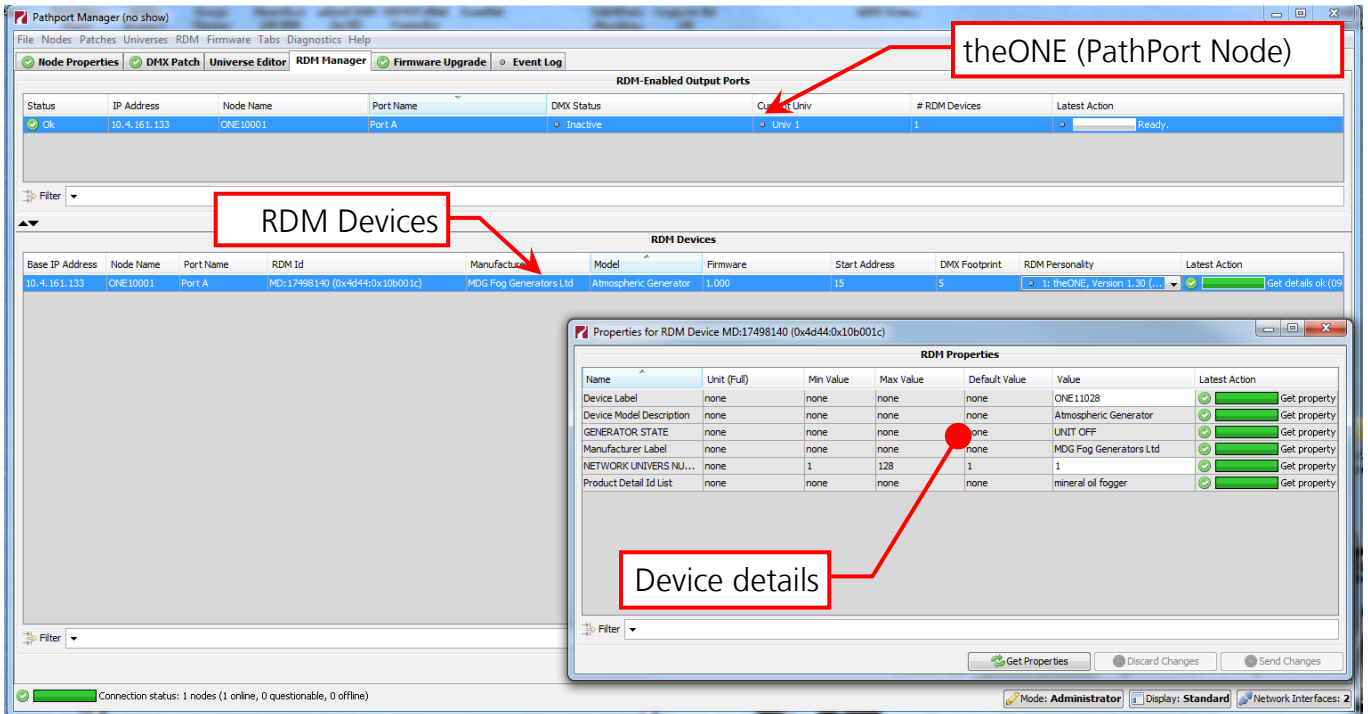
Pathport Manager (no show)

File Nodes Patches Universes RDM Firmware Tabs Diagnostics Help

Node Properties | DMX Patch | Universe Editor | RDM Manager | Firmware Upgrade | Event Log

theONE (PathPort Node)

RDM-Enabled Output Ports

| Status | IP Address | Node Name | Port Name | DMX Status | Current Univ | # RDM Devices | Latest Action |
|---|---|---|---|---|---|---|---|
| Ok | 10.4.161.133 | ONE10001 | Port A | Inactive | Univ 1 | 1 | Ready. |

Filter

RDM Devices

RDM Devices

| Base IP Address | Node Name | Port Name | RDM Id | Manufacturer | Model | Firmware | Start Address | DMX Footprint | RDM Personality | Latest Action |
|---|---|---|---|---|---|---|---|---|---|---|
| 10.4.161.133 | ONE10001 | Port A | MD:17498140 (0x4d44:0x10b001c) | MDG Fog Generators Ltd | Atmospheric Generator | 1.000 | 15 | 5 | 1: theONE, Version 1.30 (... | Get details ok (09 |

Properties for RDM Device MD:17498140 (0x4d44:0x10b001c)

RDM Properties

| Name | Unit (Full) | Min Value | Max Value | Default Value | Value | Latest Action |
|---|---|---|---|---|---|---|
| Device Label | none | none | none | none | ONE11028 | Get property |
| Device Model Description | none | none | none | none | Atmospheric Generator | Get property |
| GENERATOR STATE | none | none | none | none | UNIT OFF | Get property |
| Manufacturer Label | none | none | none | none | MDG Fog Generators Ltd | Get property |
| NETWORK UNIVERS NU... | none | 1 | 128 | 1 | 1 | Get property |
| Product Detail Id List | none | none | none | none | mineral oil fogger | Get property |

Device details

Filter

Get Properties | Discard Changes | Send Changes

Filter

Connection status: 1 nodes (1 online, 0 questionable, 0 offline)

Mode: Administrator | Display: Standard | Network Interfaces: 2